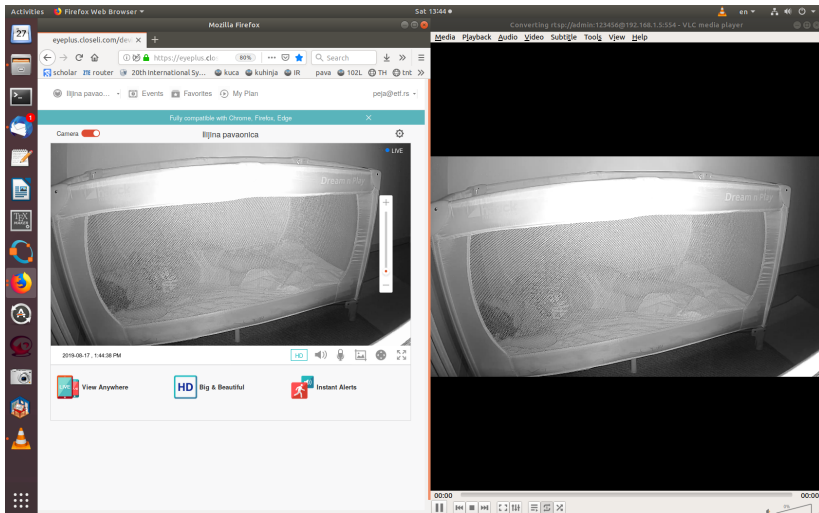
Activities Firefox Web Browser ▾
Sat 13:44 ●
en ▾

Mozilla Firefox

eyeplus.closeli.com/dev ×
+

https://eyeplus.clo
80%
Search

scholar router 20th International Sy... kuca kuhinja IR pava 102L TH tnt

Iiljina pavao... ▾ Events Favorites My Plan
peja@etf.rs ▾

Fully compatible with Chrome, Firefox, Edge

Camera
Iiljina pavaonica

LIVE

Dream n Play

2019-08-17 , 1:44:38 PM
HD

View Anywhere
HD Big & Beautiful
Instant Alerts

Converting rtsp://admin:123456@192.168.1.5:554 - VLC media player
Media Playback Audio Video Subtitle Tools View Help

Dream n Play

00:00
00:00

27